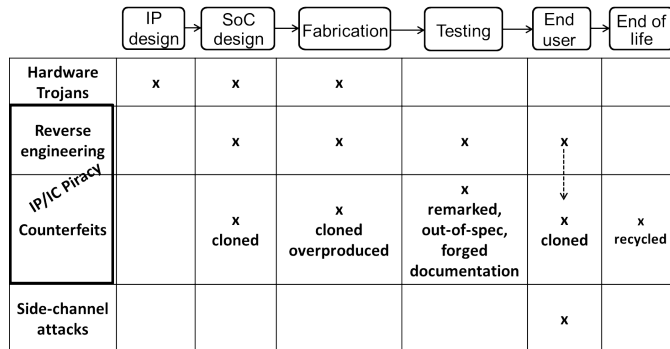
| | IP design | SoC design | Fabrication | Testing | End user | End of life |
|---|---|---|---|---|---|---|
| Hardware Trojans | x | x | x | | | |
| Reverse engineering | | x | x | x | x | |
| IP/IC Piracy Counterfeits | | x cloned | x cloned overproduced | x remarked, out-of-spec, forged documentation | x cloned | x recycled |
| Side-channel attacks | | | | | x | |